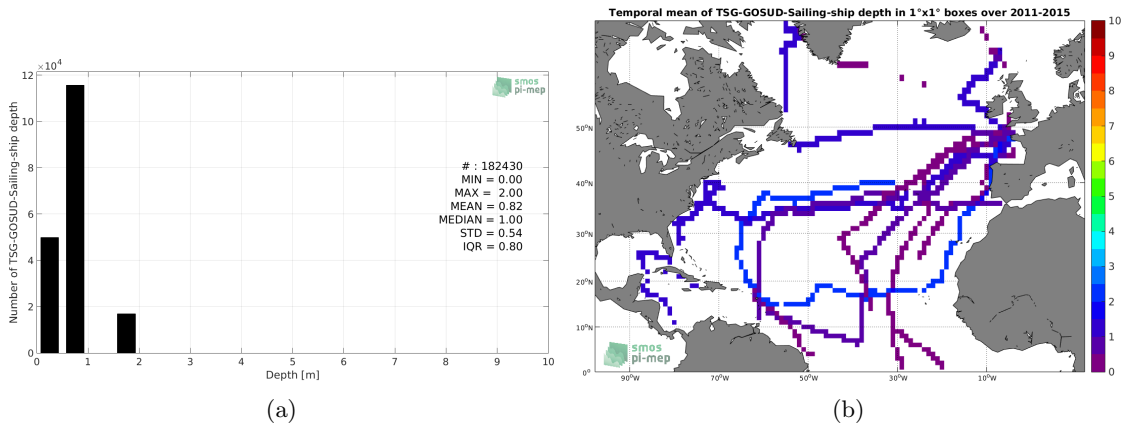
$\times10^4$

12

10

8

6

4

2

0

Number of TSG-GOSUD-Sailing-ship depth

smos pi-mep

# : 182430
MIN = 0.00
MAX = 2.00
MEAN = 0.82
MEDIAN = 1.00
STD = 0.54
IQR = 0.80

0 1 2 3 4 5 6 7 8 9 10

Depth [m]

(a)

Temporal mean of TSG-GOSUD-Sailing-ship depth in 1°x1° boxes over 2011-2015

50°N

40°N

30°N

20°N

10°N

0°

90°W 70°W 50°W 30°W 10°W

smos pi-mep

10
9
8
7
6
5
4
3
2
1
0

(b)